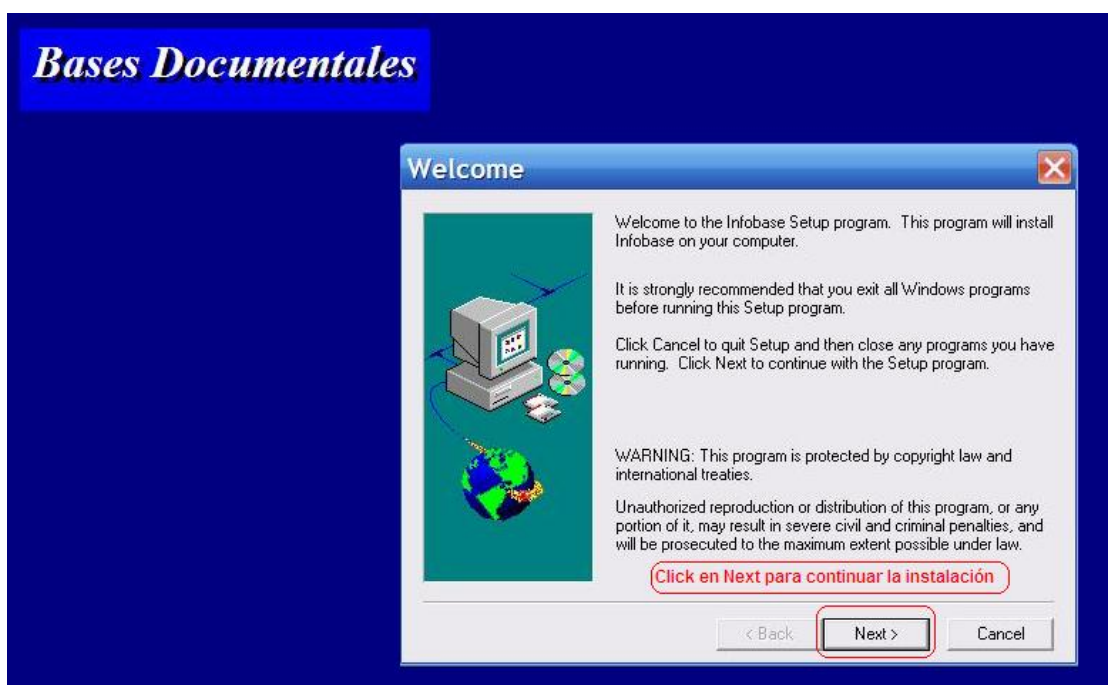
Bases Documentales

Welcome

Welcome to the Infobase Setup program. This program will install Infobase on your computer.

It is strongly recommended that you exit all Windows programs before running this Setup program.

Click Cancel to quit Setup and then close any programs you have running. Click Next to continue with the Setup program.

WARNING: This program is protected by copyright law and international treaties.

Unauthorized reproduction or distribution of this program, or any portion of it, may result in severe civil and criminal penalties, and will be prosecuted to the maximum extent possible under law.

Click en Next para continuar la instalación

< Back

Next >

Cancel